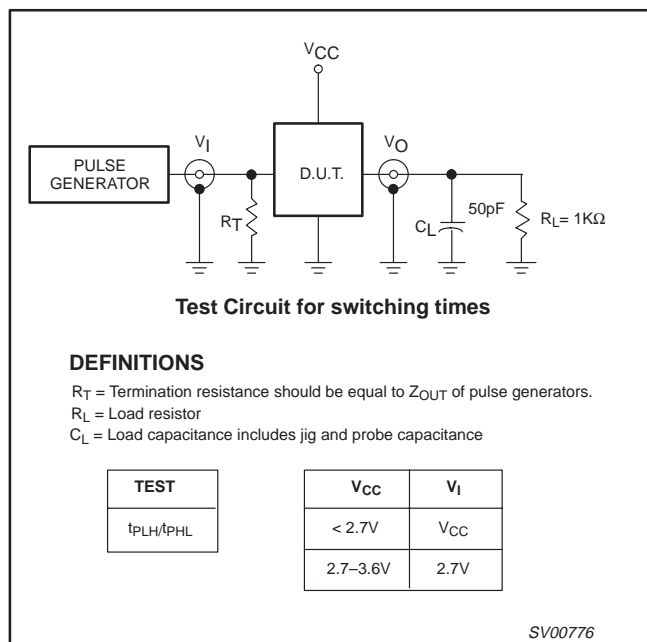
$V_{CC}$

PULSE GENERATOR

$V_I$

D.U.T.

$V_O$

$R_T$

$C_L$

50pF

$R_L = 1K\Omega$

**Test Circuit for switching times**

**DEFINITIONS**

$R_T$ = Termination resistance should be equal to $Z_{OUT}$ of pulse generators.

$R_L$ = Load resistor

$C_L$ = Load capacitance includes jig and probe capacitance

| TEST |
|---|
| $t_{PLH}/t_{PHL}$ |

| $V_{CC}$ | $V_I$ |
|---|---|
| < 2.7V | $V_{CC}$ |
| 2.7–3.6V | 2.7V |

SV00776